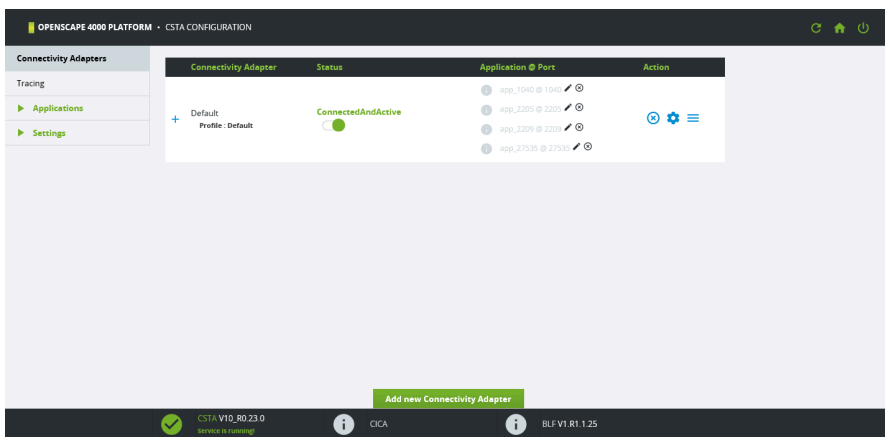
OPENSCAPE 4000 PLATFORM • CSTA CONFIGURATION

Connectivity Adapters
Tracing
Applications
Settings

| Connectivity Adapter | Status | Application @ Port | Action |
|---|---|---|---|
| + Default Profile : Default | ConnectedAndActive | app_1040 @ 1040 app_2205 @ 2205 app_2209 @ 2209 app_27535 @ 27535 | |

Add new Connectivity Adapter

CSTA V10_R0.23.0
Service is running!
CICA
BLF V1.R1.1.25